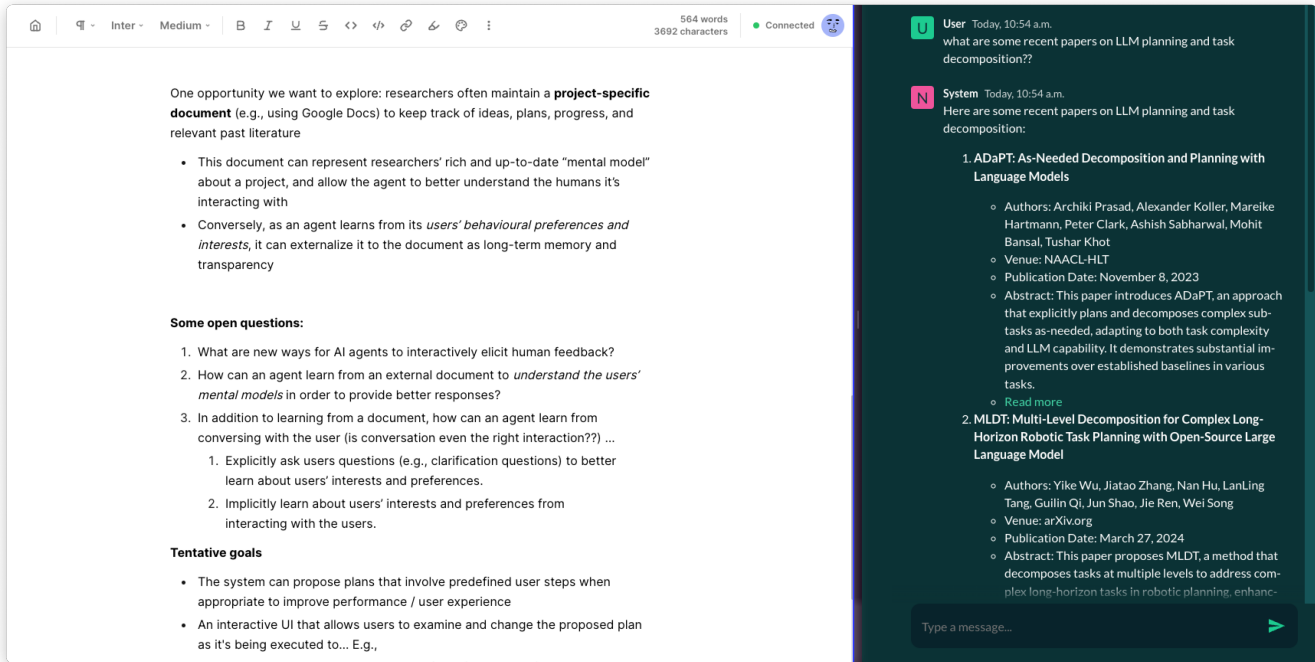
¶ Inter Medium B I U S <> </> 564 words 3692 characters ● Connected

One opportunity we want to explore: researchers often maintain a **project-specific document** (e.g., using Google Docs) to keep track of ideas, plans, progress, and relevant past literature

- This document can represent researchers' rich and up-to-date "mental model" about a project, and allow the agent to better understand the humans it's interacting with
- Conversely, as an agent learns from its *users' behavioural preferences and interests*, it can externalize it to the document as long-term memory and transparency

**Some open questions:**

1. What are new ways for AI agents to interactively elicit human feedback?
2. How can an agent learn from an external document to *understand the users' mental models* in order to provide better responses?
3. In addition to learning from a document, how can an agent learn from conversing with the user (is conversation even the right interaction??) ...
   1. Explicitly ask users questions (e.g., clarification questions) to better learn about users' interests and preferences.
   2. Implicitly learn about users' interests and preferences from interacting with the users.

**Tentative goals**

- The system can propose plans that involve predefined user steps when appropriate to improve performance / user experience
- An interactive UI that allows users to examine and change the proposed plan as it's being executed to... E.g.,

U User Today, 10:54 a.m.
what are some recent papers on LLM planning and task decomposition??

N System Today, 10:54 a.m.
Here are some recent papers on LLM planning and task decomposition:

1. **ADaPT: As-Needed Decomposition and Planning with Language Models**
   - Authors: Archiki Prasad, Alexander Koller, Mareike Hartmann, Peter Clark, Ashish Sabharwal, Mohit Bansal, Tushar Khot
   - Venue: NAACL-HLT
   - Publication Date: November 8, 2023
   - Abstract: This paper introduces ADaPT, an approach that explicitly plans and decomposes complex subtasks as-needed, adapting to both task complexity and LLM capability. It demonstrates substantial improvements over established baselines in various tasks.
   - Read more
2. **MLDT: Multi-Level Decomposition for Complex Long-Horizon Robotic Task Planning with Open-Source Large Language Model**
   - Authors: Yike Wu, Jiatao Zhang, Nan Hu, LanLing Tang, Guilin Qi, Jun Shao, Jie Ren, Wei Song
   - Venue: arXiv.org
   - Publication Date: March 27, 2024
   - Abstract: This paper proposes MLDT, a method that decomposes tasks at multiple levels to address complex long-horizon tasks in robotic planning, enhanc-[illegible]

Type a message...